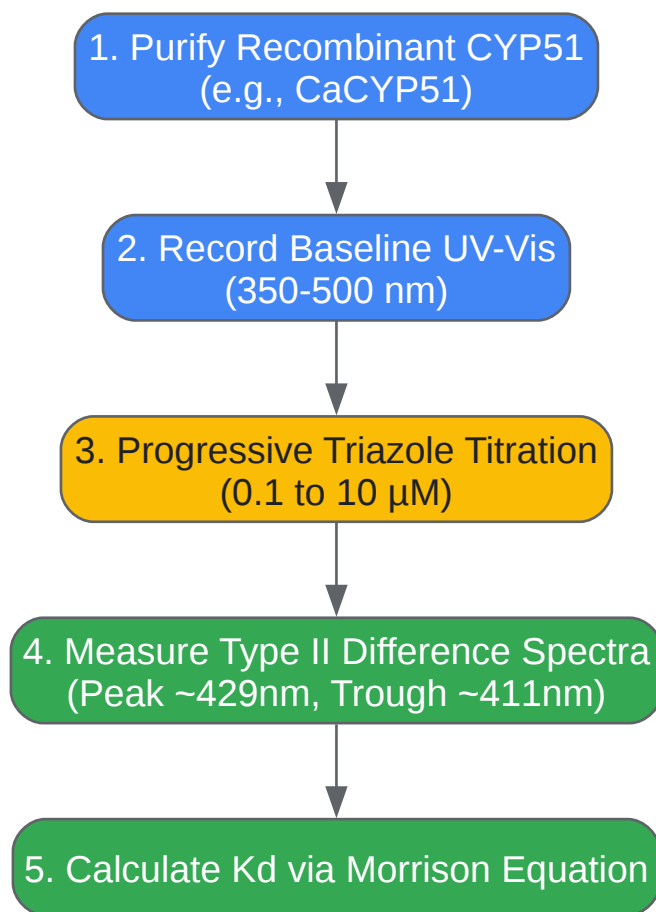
1. Purify Recombinant CYP51 (e.g., CaCYP51)

2. Record Baseline UV-Vis (350-500 nm)

3. Progressive Triazole Titration (0.1 to 10 μM)

4. Measure Type II Difference Spectra (Peak ~429nm, Trough ~411nm)

5. Calculate Kd via Morrison Equation